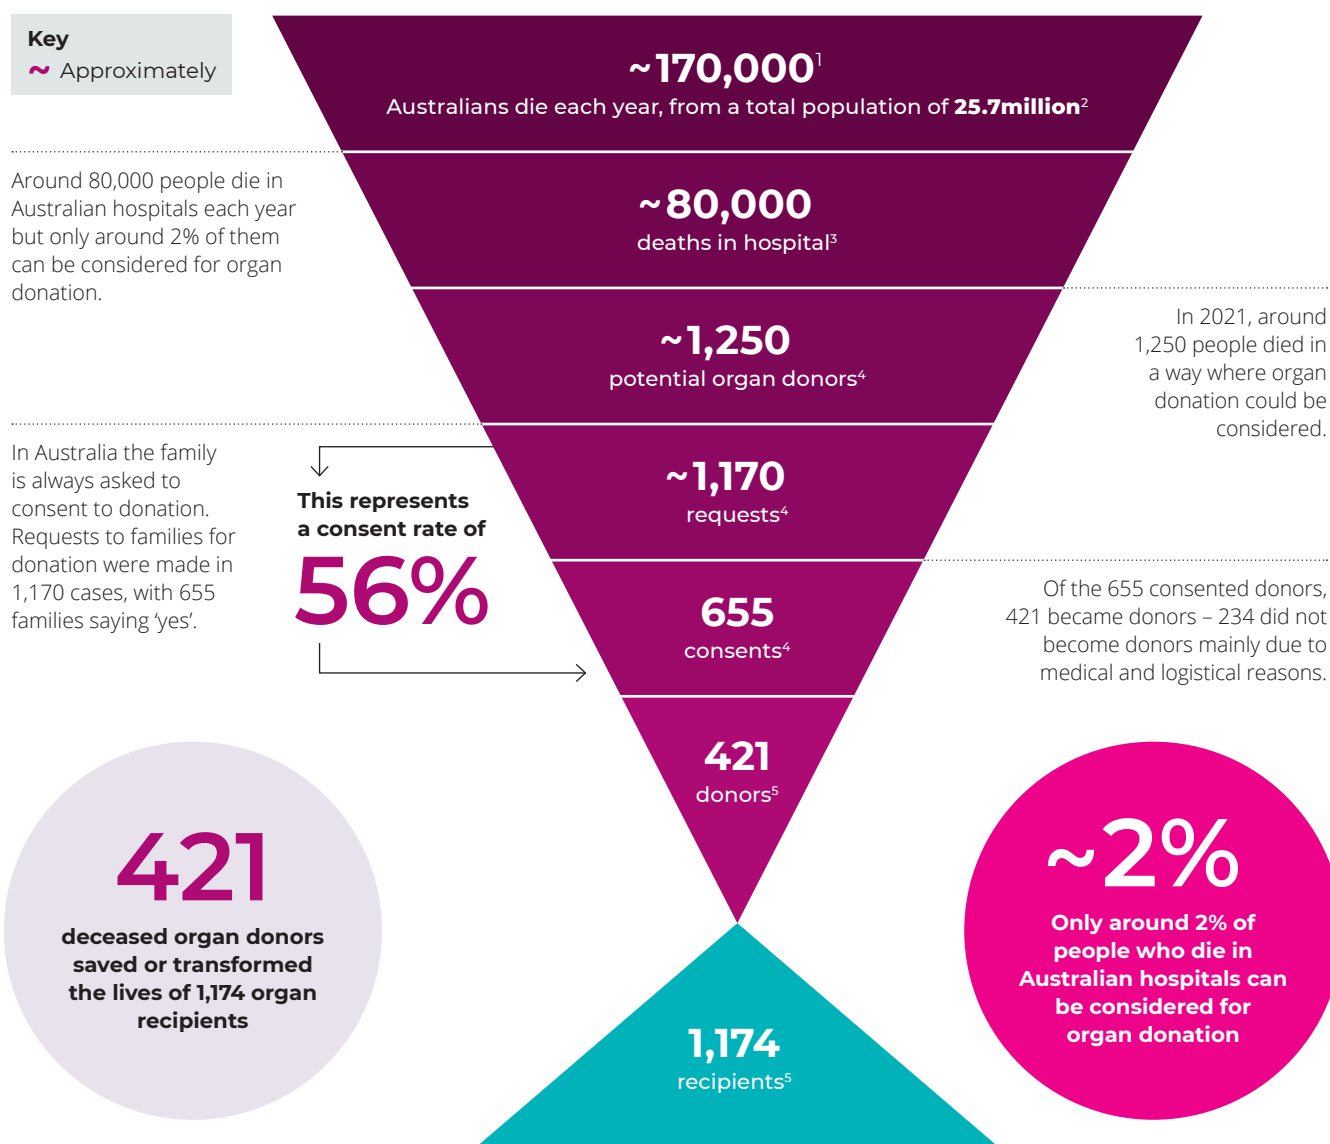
Key
~ Approximately

~170,000$^1$
Australians die each year, from a total population of 25.7million$^2$

Around 80,000 people die in Australian hospitals each year but only around 2% of them can be considered for organ donation.

~80,000
deaths in hospital$^3$

~1,250
potential organ donors$^4$

In 2021, around 1,250 people died in a way where organ donation could be considered.

In Australia the family is always asked to consent to donation. Requests to families for donation were made in 1,170 cases, with 655 families saying 'yes'.

This represents a consent rate of
56%

~1,170
requests$^4$

655
consents$^4$

Of the 655 consented donors, 421 became donors – 234 did not become donors mainly due to medical and logistical reasons.

421
donors$^5$

421
deceased organ donors saved or transformed the lives of 1,174 organ recipients

~2%
Only around 2% of people who die in Australian hospitals can be considered for organ donation

1,174
recipients$^5$